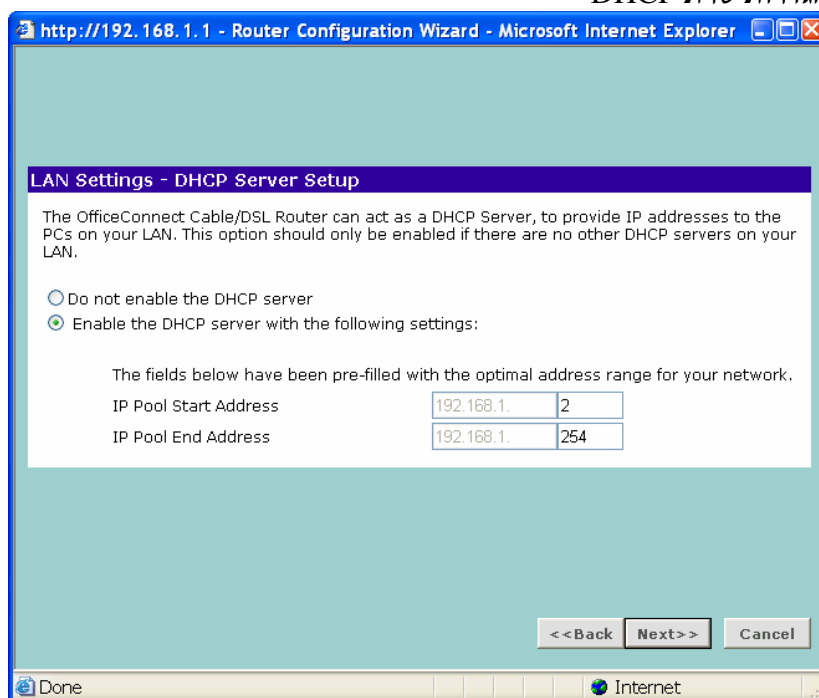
DHCP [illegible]

http://192.168.1.1 - Router Configuration Wizard - Microsoft Internet Explorer

LAN Settings - DHCP Server Setup

The OfficeConnect Cable/DSL Router can act as a DHCP Server, to provide IP addresses to the PCs on your LAN. This option should only be enabled if there are no other DHCP servers on your LAN.

Do not enable the DHCP server

Enable the DHCP server with the following settings:

The fields below have been pre-filled with the optimal address range for your network.

| | | |
|---|---|---|
| IP Pool Start Address | 192.168.1. | 2 |
| IP Pool End Address | 192.168.1. | 254 |

<<Back Next>> Cancel

Done

Internet